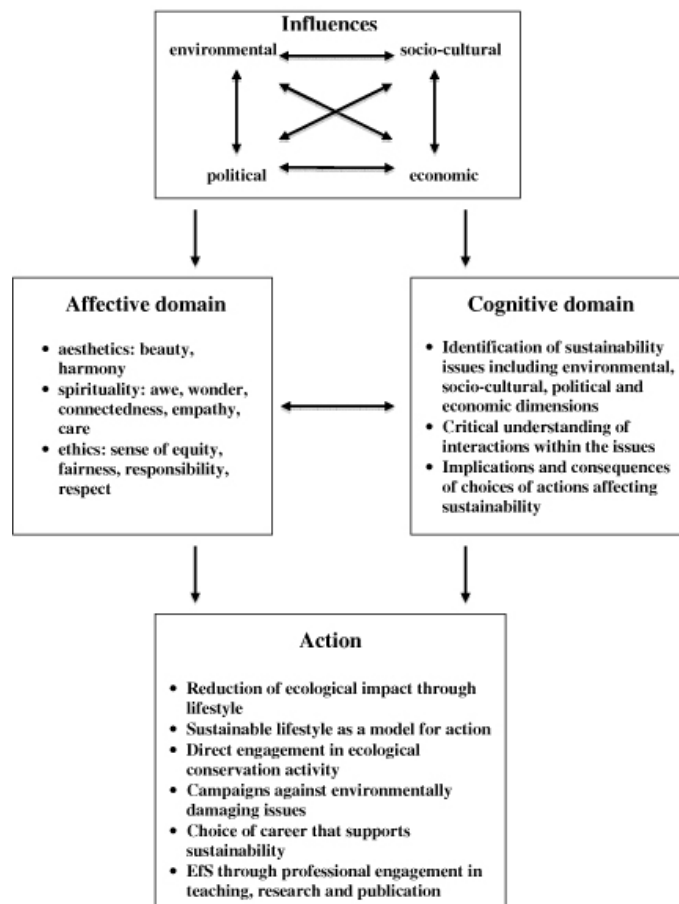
Influences

environmental

socio-cultural

political

economic

Affective domain

- aesthetics: beauty, harmony
- spirituality: awe, wonder, connectedness, empathy, care
- ethics: sense of equity, fairness, responsibility, respect

Cognitive domain

- Identification of sustainability issues including environmental, socio-cultural, political and economic dimensions
- Critical understanding of interactions within the issues
- Implications and consequences of choices of actions affecting sustainability

Action

- Reduction of ecological impact through lifestyle
- Sustainable lifestyle as a model for action
- Direct engagement in ecological conservation activity
- Campaigns against environmentally damaging issues
- Choice of career that supports sustainability
- EfS through professional engagement in teaching, research and publication